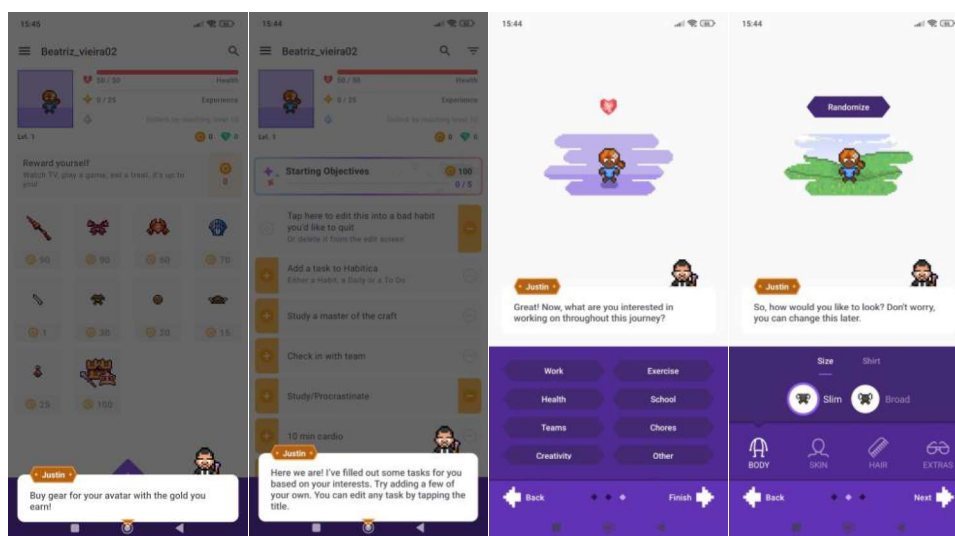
15:45

Beatriz_vieira02

50 / 50 Health

0 / 25 Experience

Unlock by reaching level 10

Lvl. 1

0 0

Reward yourself!
Watch TV, play a game, eat a treat, it's up to you!

0

90 90 50 70

1 30 30 15

25 100

Justin

Buy gear for your avatar with the gold you earn!

15:44

Beatriz_vieira02

50 / 50 Health

0 / 25 Experience

Lvl. 1

0 0

Starting Objectives

100

0 / 5

Tap here to edit this into a bad habit you'd like to quit
Or delete it from the edit screen

Add a task to Habitica
Either a Habit, a Daily or a To Do

Study a master of the craft

Check in with team

Study/Procrastinate

10 min cardio

Justin

Here we are! I've filled out some tasks for you based on your interests. Try adding a few of your own. You can edit any task by tapping the title.

15:44

Justin

Great! Now, what are you interested in working on throughout this journey?

Work
Exercise
Health
School
Teams
Chores
Creativity
Other

Back
Finish

15:44

Randomize

Justin

So, how would you like to look? Don't worry, you can change this later.

Size
Shirt

Slim
Broad

BODY
SKIN
HAIR
EXTRAS

Back
Next